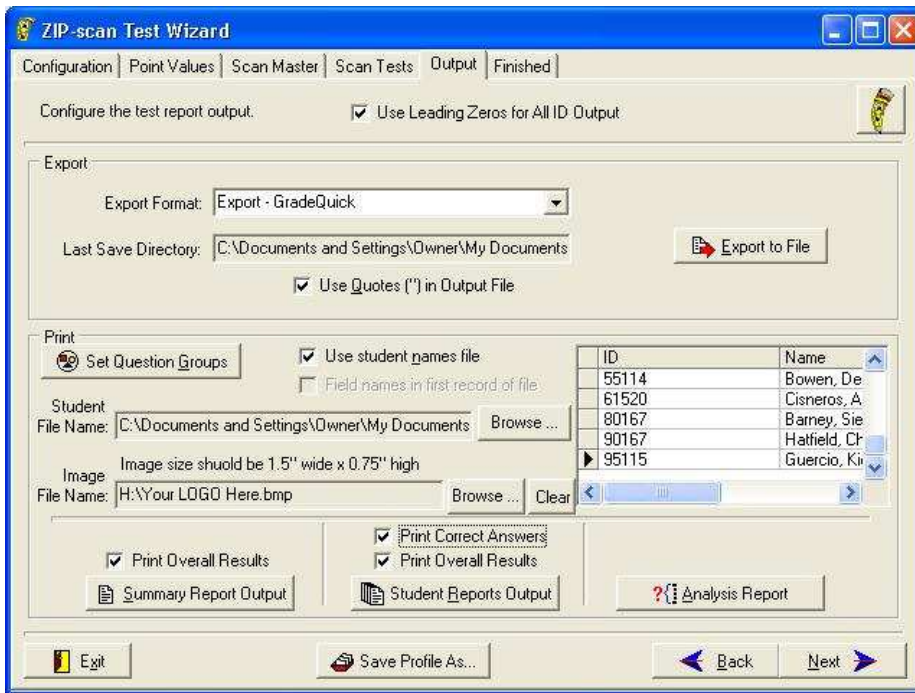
ZIP-scan Test Wizard

Configuration | Point Values | Scan Master | Scan Tests | Output | Finished

Configure the test report output.

Use Leading Zeros for All ID Output

Export

Export Format: Export - GradeQuick

Last Save Directory: C:\Documents and Settings\Owner\My Documents

Export to File

Use Quotes (") in Output File

Print

Set Question Groups

Use student names file

Field names in first record of file

Student File Name: C:\Documents and Settings\Owner\My Documents

Browse ...

Image size shuold be 1.5" wide x 0.75" high

Image File Name: H:\Your LOGO Here.bmp

Browse ...

Clear

| ID | Name |
|---|---|
| 55114 | Bowen, De |
| 61520 | Cisneros, A |
| 80167 | Barney, Sie |
| 90167 | Hatfield, Ch |
| 95115 | Guercio, Ki |

Print Overall Results

Summary Report Output

Print Correct Answers

Print Overall Results

Student Reports Output

Analysis Report

Exit

Save Profile As...

Back

Next